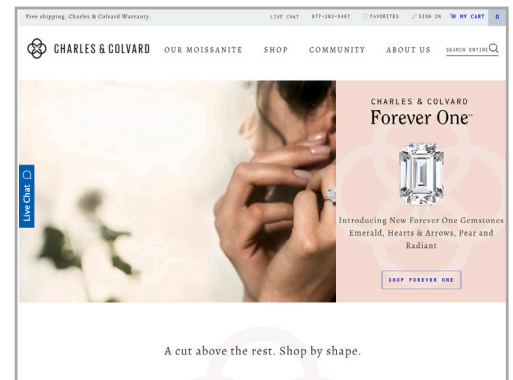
Free shipping, Charles & Colvard Warranty.

LIVE CHAT 877-202-5467 FAVORITES SIGN IN MY CART 0

CHARLES & COLVARD

OUR MOISSANITE SHOP COMMUNITY ABOUT US SEARCH ENTIRE

Live Chat

CHARLES & COLVARD

Forever One™

Introducing New Forever One Gemstones Emerald, Hearts & Arrows, Pear and Radiant

SHOP FOREVER ONE

A cut above the rest. Shop by shape.